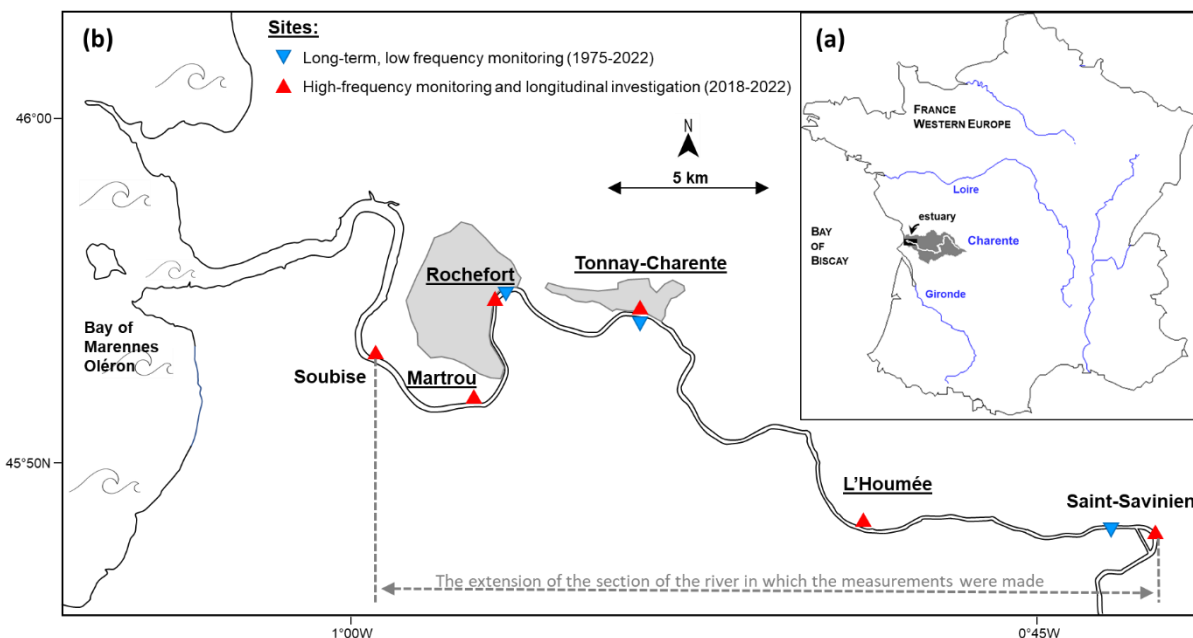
(b)

Sites:
Long-term, low frequency monitoring (1975-2022)
High-frequency monitoring and longitudinal investigation (2018-2022)

N

5 km

46°00

Bay of Marennes Oléron

Rochefort

Tonnay-Charente

Soubise

Martrou

45°50N

L'Houmée

Saint-Savinien

The extension of the section of the river in which the measurements were made

1°00W

0°45W

(a)

FRANCE
WESTERN EUROPE

Loire

estuary

BAY OF BISCAY

Charente

Gironde